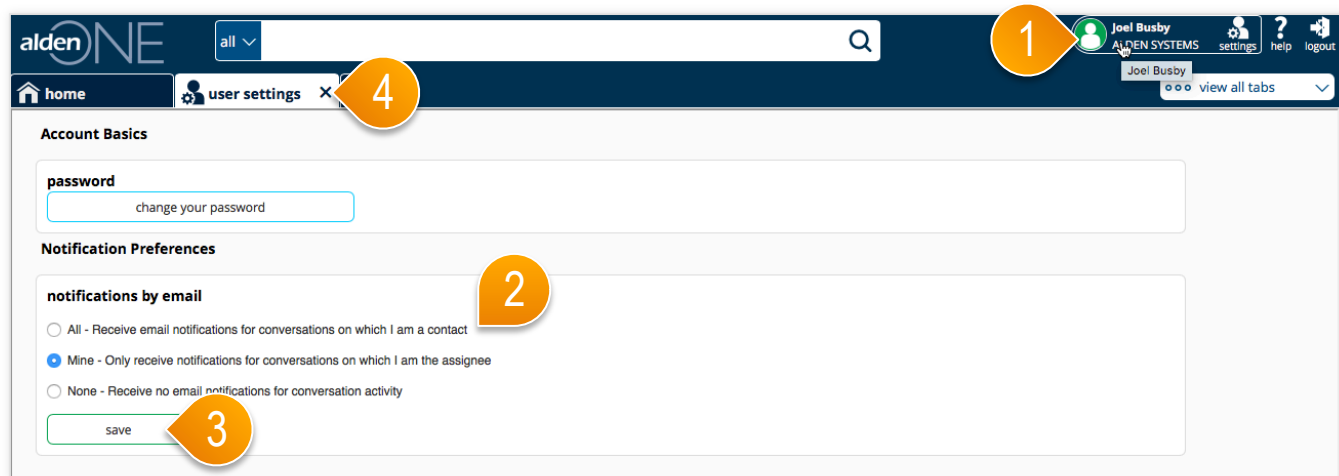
alden ONE

all

1

Joel Busby
ALDEN SYSTEMS

settings help logout

Joel Busby

home

user settings ×

4

view all tabs

Account Basics

password

change your password

Notification Preferences

2

notifications by email

All - Receive email notifications for conversations on which I am a contact

Mine - Only receive notifications for conversations on which I am the assignee

None - Receive no email notifications for conversation activity

save

3